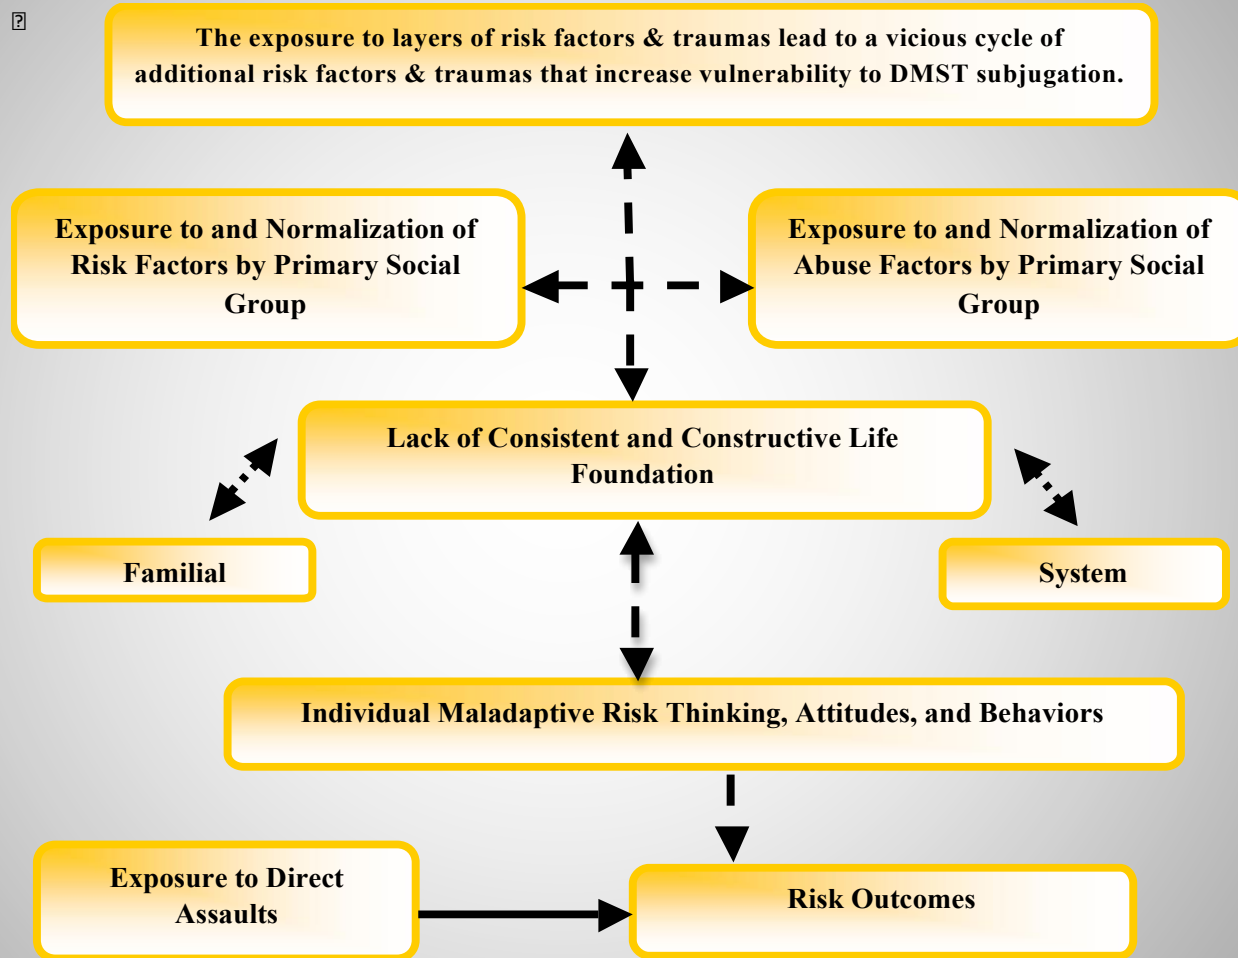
The exposure to layers of risk factors & traumas lead to a vicious cycle of additional risk factors & traumas that increase vulnerability to DMST subjugation.

Exposure to and Normalization of Risk Factors by Primary Social Group

Exposure to and Normalization of Abuse Factors by Primary Social Group

Lack of Consistent and Constructive Life Foundation

Familial

System

Individual Maladaptive Risk Thinking, Attitudes, and Behaviors

Exposure to Direct Assaults

Risk Outcomes